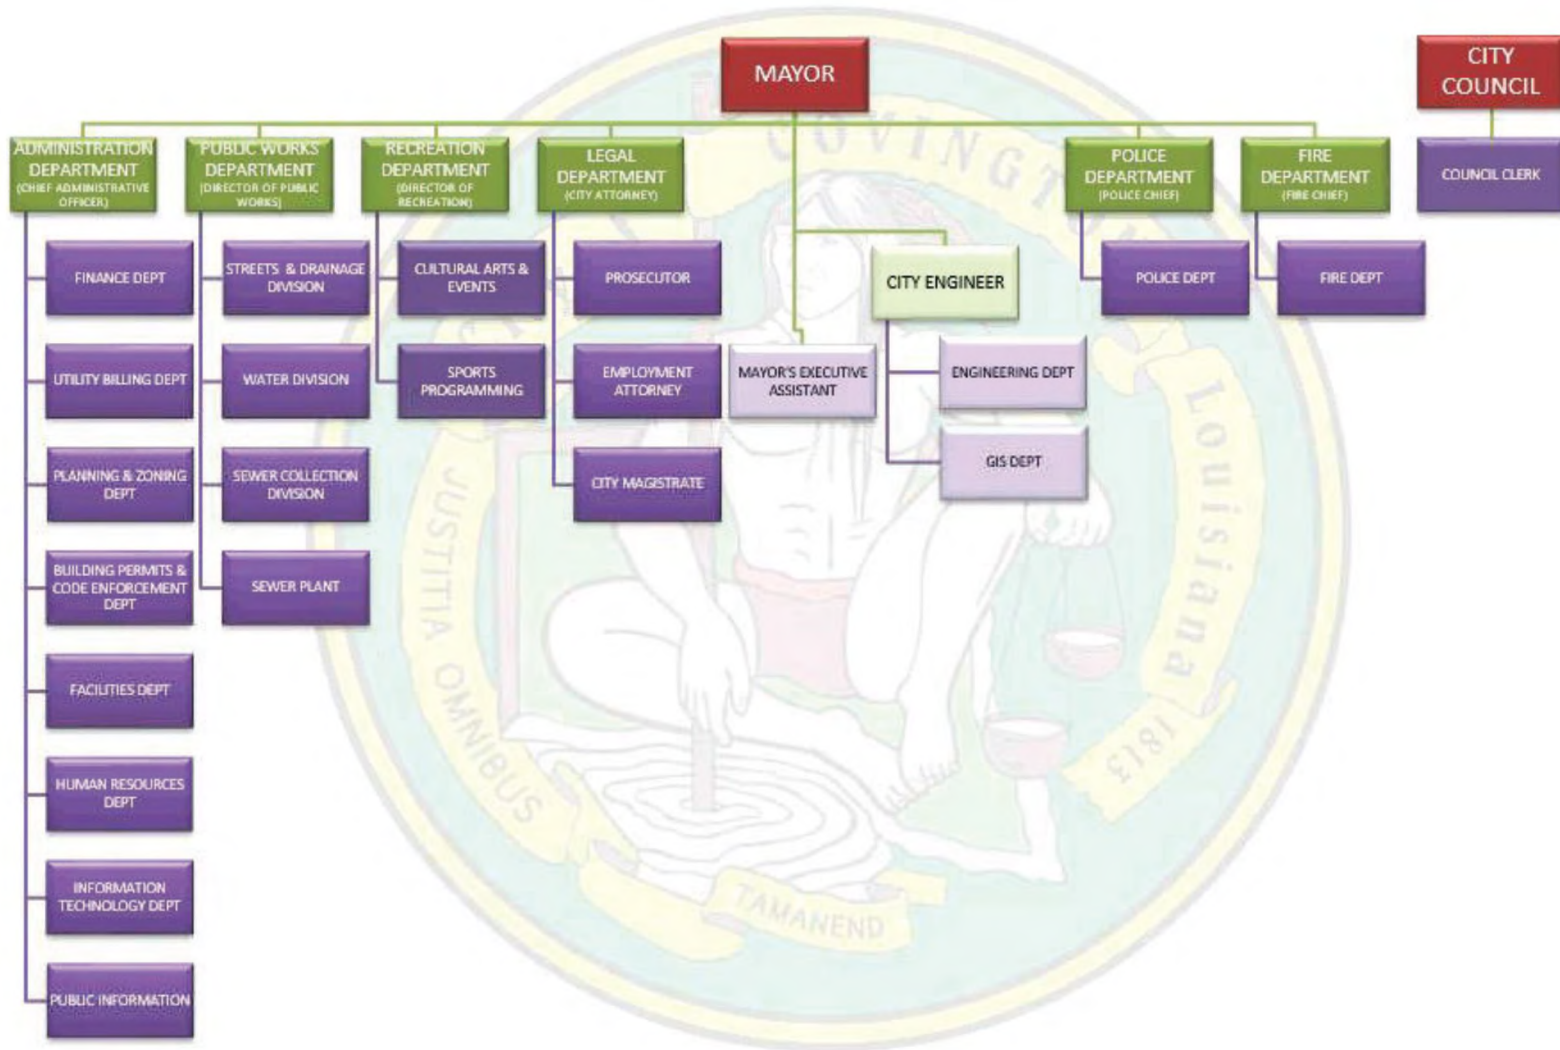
MAYOR

CITY COUNCIL

COUNCIL CLERK

ADMINISTRATION DEPARTMENT (CHIEF ADMINISTRATIVE OFFICER)

FINANCE DEPT

UTILITY BILLING DEPT

PLANNING & ZONING DEPT

BUILDING PERMITS & CODE ENFORCEMENT DEPT

FACILITIES DEPT

HUMAN RESOURCES DEPT

INFORMATION TECHNOLOGY DEPT

PUBLIC INFORMATION

PUBLIC WORKS DEPARTMENT (DIRECTOR OF PUBLIC WORKS)

STREETS & DRAINAGE DIVISION

WATER DIVISION

SEWER COLLECTION DIVISION

SEWER PLANT

RECREATION DEPARTMENT (DIRECTOR OF RECREATION)

CULTURAL ARTS & EVENTS

SPORTS PROGRAMMING

LEGAL DEPARTMENT (CITY ATTORNEY)

PROSECUTOR

EMPLOYMENT ATTORNEY

CITY MAGISTRATE

MAYOR'S EXECUTIVE ASSISTANT

CITY ENGINEER

ENGINEERING DEPT

GIS DEPT

POLICE DEPARTMENT (POLICE CHIEF)

POLICE DEPT

FIRE DEPARTMENT (FIRE CHIEF)

FIRE DEPT

COVINGTON

Louisiana

1813

JUSTITIA OMNIBUS

TAMANEND